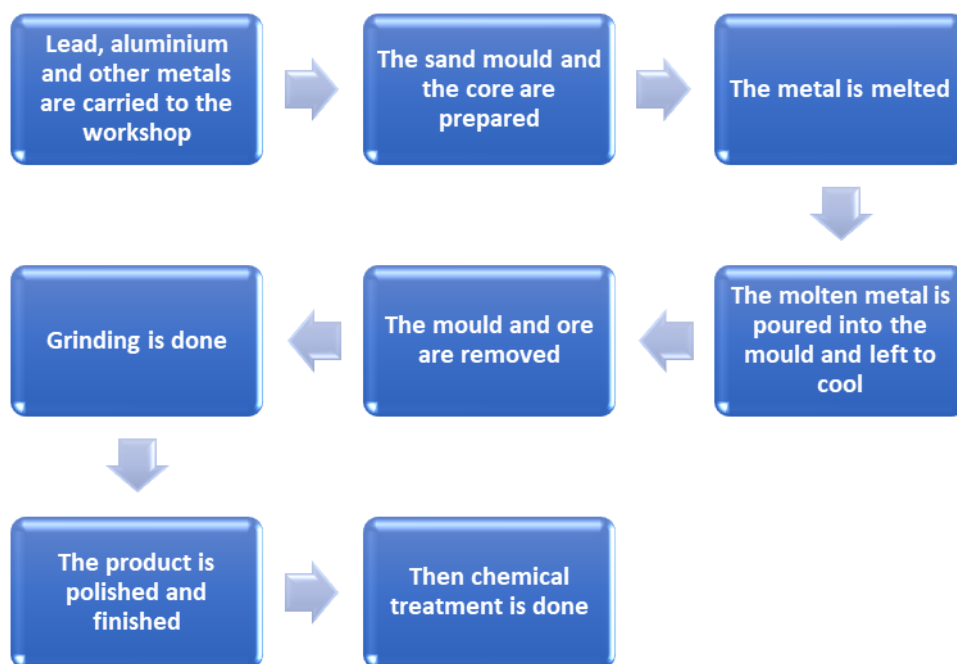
Lead, aluminium and other metals are carried to the workshop

The sand mould and the core are prepared

The metal is melted

The molten metal is poured into the mould and left to cool

The mould and ore are removed

Grinding is done

The product is polished and finished

Then chemical treatment is done